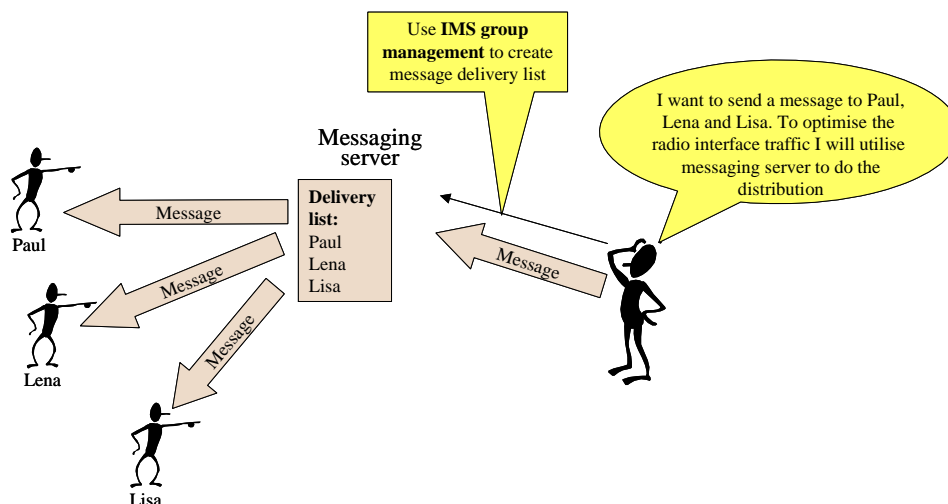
Use **IMS group management** to create message delivery list

I want to send a message to Paul, Lena and Lisa. To optimise the radio interface traffic I will utilise messaging server to do the distribution

Messaging server

**Delivery list:**
Paul
Lena
Lisa

Message

Message

Message

Message

Paul

Lena

Lisa